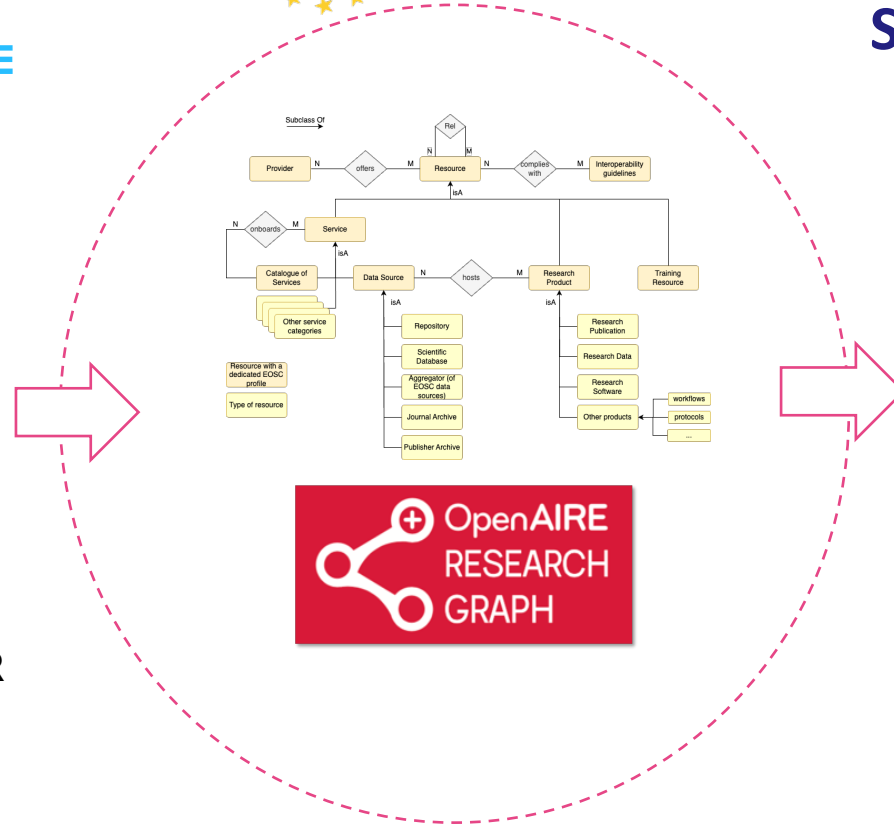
E

S

R

Subclass Of

Rel

N M

Provider N offers M Resource N complies with M Interoperability guidelines

isA

N onboards M Service

isA

Catalogue of Services

Data Source N hosts M Research Product

Training Resource

Other service categories

isA

isA

Repository

Scientific Database

Aggregator (of EOSC data sources)

Journal Archive

Publisher Archive

Research Publication

Research Data

Research Software

Other products

workflows

protocols

...

Resource with a dedicated EOSC profile

Type of resource

OpenAIRE RESEARCH GRAPH